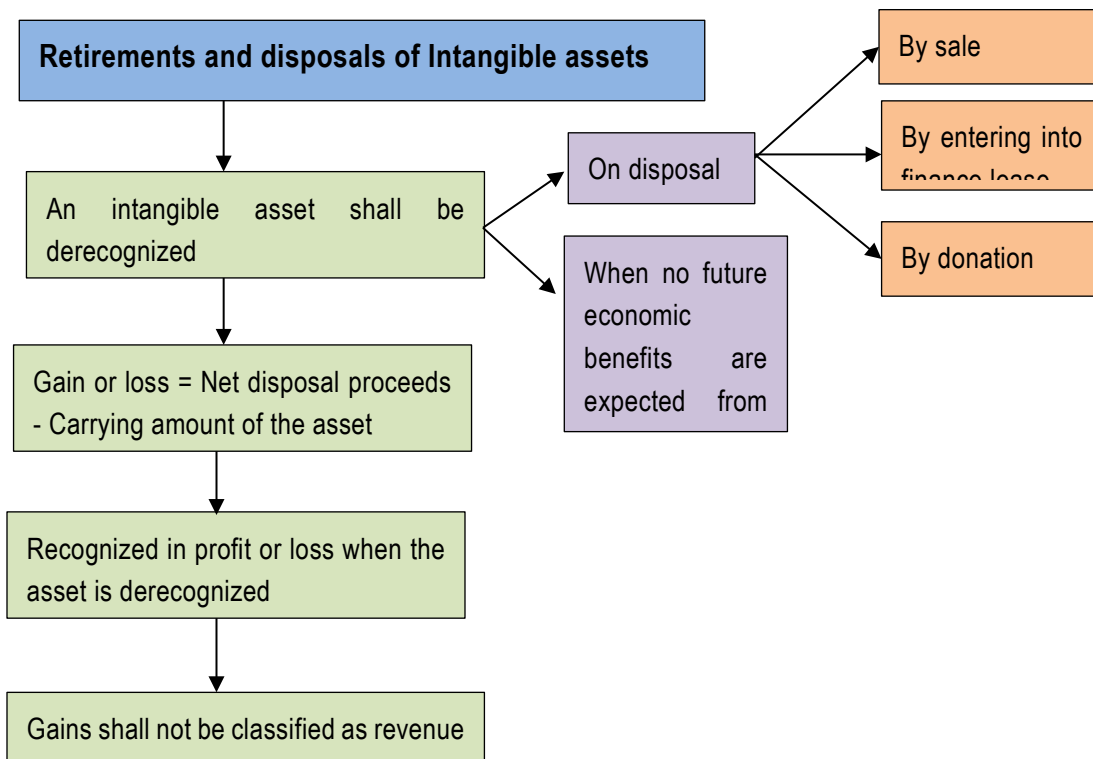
Retirements and disposals of Intangible assets

An intangible asset shall be derecognized

On disposal

By sale

By entering into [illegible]

By donation

When no future economic benefits are expected from

Gain or loss = Net disposal proceeds - Carrying amount of the asset

Recognized in profit or loss when the asset is derecognized

Gains shall not be classified as revenue